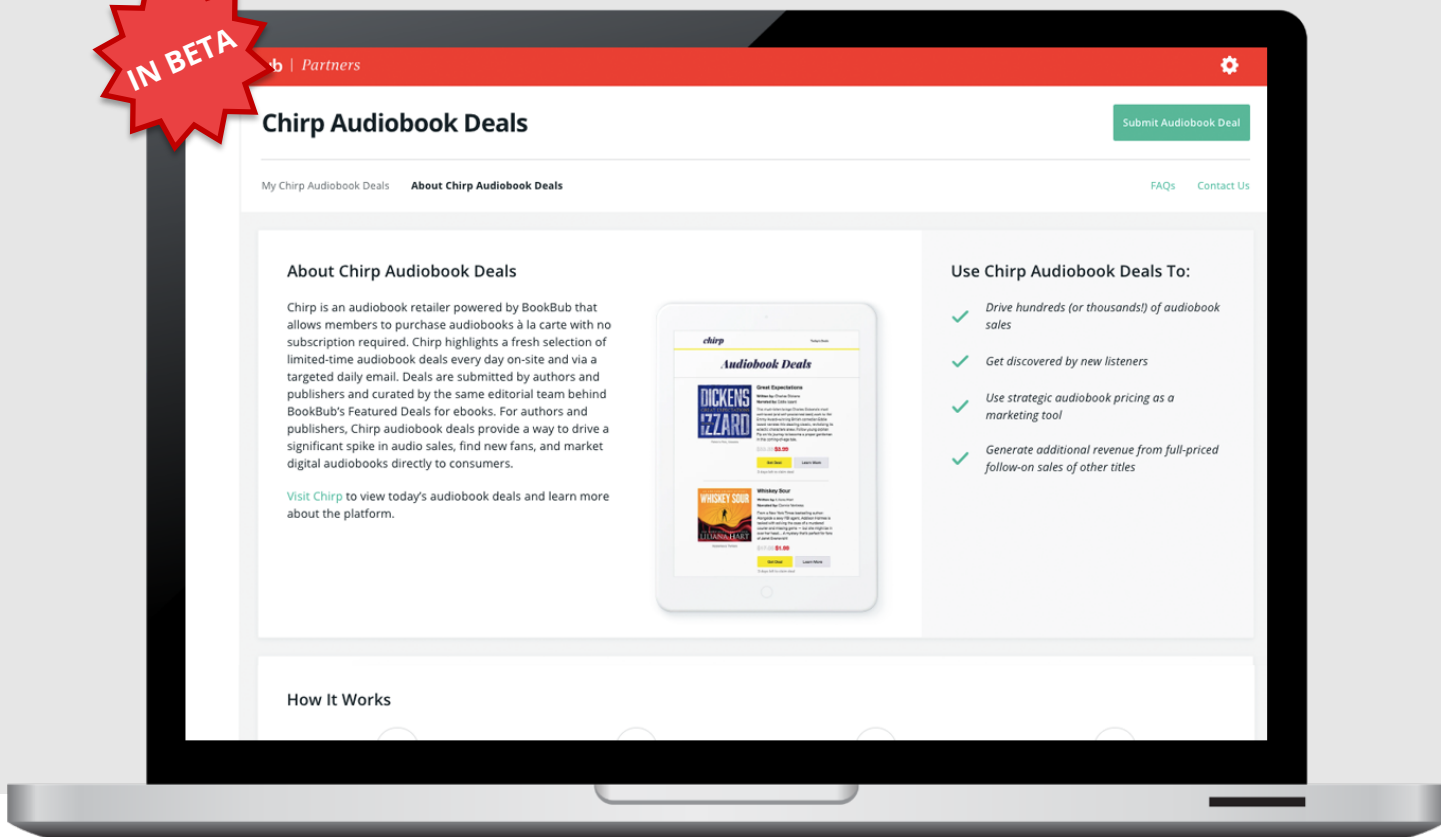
IN BETA

b | Partners

Chirp Audiobook Deals

Submit Audiobook Deal

My Chirp Audiobook Deals About Chirp Audiobook Deals FAQs Contact Us

About Chirp Audiobook Deals

Chirp is an audiobook retailer powered by BookBub that allows members to purchase audiobooks à la carte with no subscription required. Chirp highlights a fresh selection of limited-time audiobook deals every day on-site and via a targeted daily email. Deals are submitted by authors and publishers and curated by the same editorial team behind BookBub's Featured Deals for ebooks. For authors and publishers, Chirp audiobook deals provide a way to drive a significant spike in audio sales, find new fans, and market digital audiobooks directly to consumers.

Visit Chirp to view today's audiobook deals and learn more about the platform.

chirp

Audiobook Deals

DICKENS IZZARD

Great Expectations

$3.99

Get Deal Learn More

WHISKEY SOUR LILIANA HART

Whiskey Sour

$1.99

Get Deal Learn More

Use Chirp Audiobook Deals To:

Drive hundreds (or thousands!) of audiobook sales

Get discovered by new listeners

Use strategic audiobook pricing as a marketing tool

Generate additional revenue from full-priced follow-on sales of other titles

How It Works